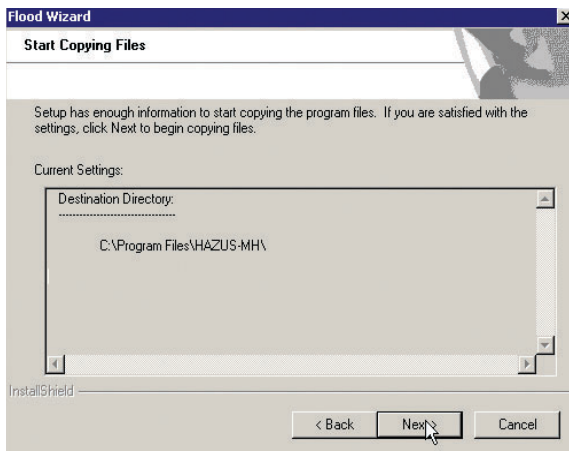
Flood Wizard

Start Copying Files

Setup has enough information to start copying the program files. If you are satisfied with the settings, click Next to begin copying files.

Current Settings:

Destination Directory:
----------------------------------

C:\Program Files\HAZUS-MH\

InstallShield

< Back

Next >

Cancel